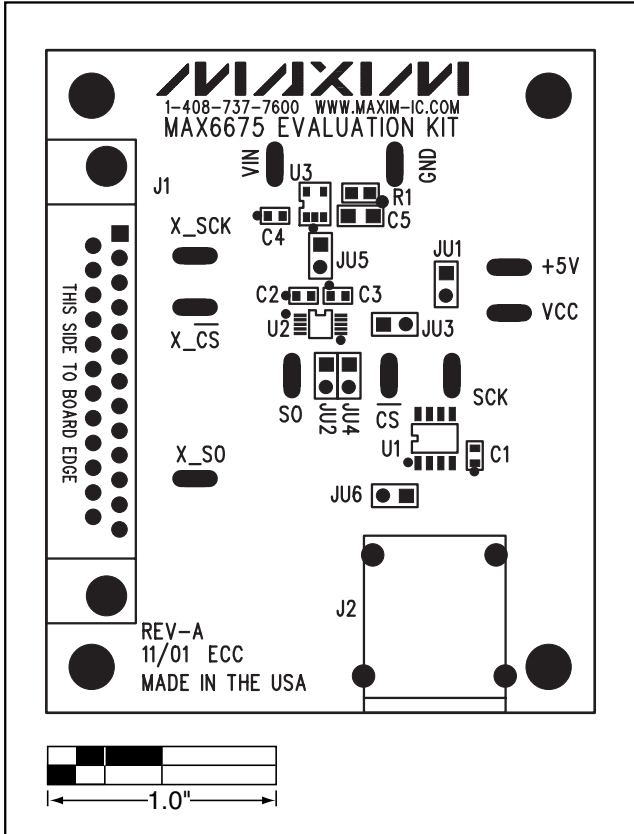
MAXIM
1-408-737-7600 WWW.MAXIM-IC.COM
MAX6675 EVALUATION KIT

VIN
U3
GND
R1
J1
X_SCK
C4
C5
JU5
JU1
+5V
C2
C3
VCC
THIS SIDE TO BOARD EDGE
X_$\overline{CS}$
U2
JU3
SO
JU2
JU4
$\overline{CS}$
SCK
U1
C1
X_SO
JU6
J2
REV-A
11/01 ECC
MADE IN THE USA

1.0"